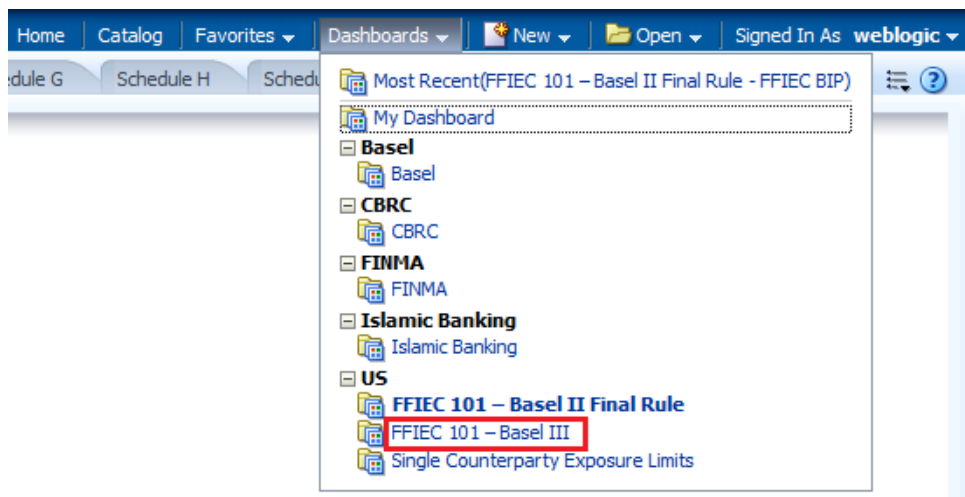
Home | Catalog | Favorites ▾ | Dashboards ▾ | New ▾ | Open ▾ | Signed In As weblogic ▾

edule G | Schedule H | Schedu

Most Recent(FFIEC 101 – Basel II Final Rule - FFIEC BIP)
My Dashboard
⊟ Basel
Basel
⊟ CBRC
CBRC
⊟ FINMA
FINMA
⊟ Islamic Banking
Islamic Banking
⊟ US
FFIEC 101 – Basel II Final Rule
FFIEC 101 – Basel III
Single Counterparty Exposure Limits